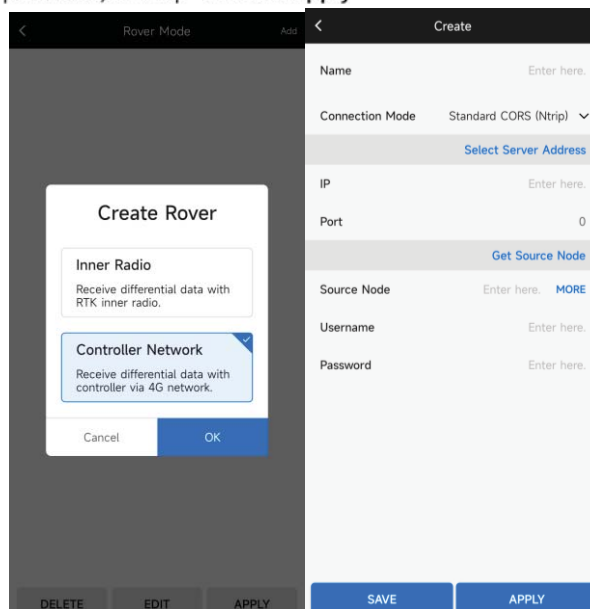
Rover Mode

Add

Create Rover

Inner Radio

Receive differential data with RTK inner radio.

Controller Network

Receive differential data with controller via 4G network.

Cancel

OK

DELETE

EDIT

APPLY

Create

Name

Enter here.

Connection Mode

Standard CORS (Ntrip)

Select Server Address

IP

Enter here.

Port

0

Get Source Node

Source Node

Enter here.

MORE

Username

Enter here.

Password

Enter here.

SAVE

APPLY